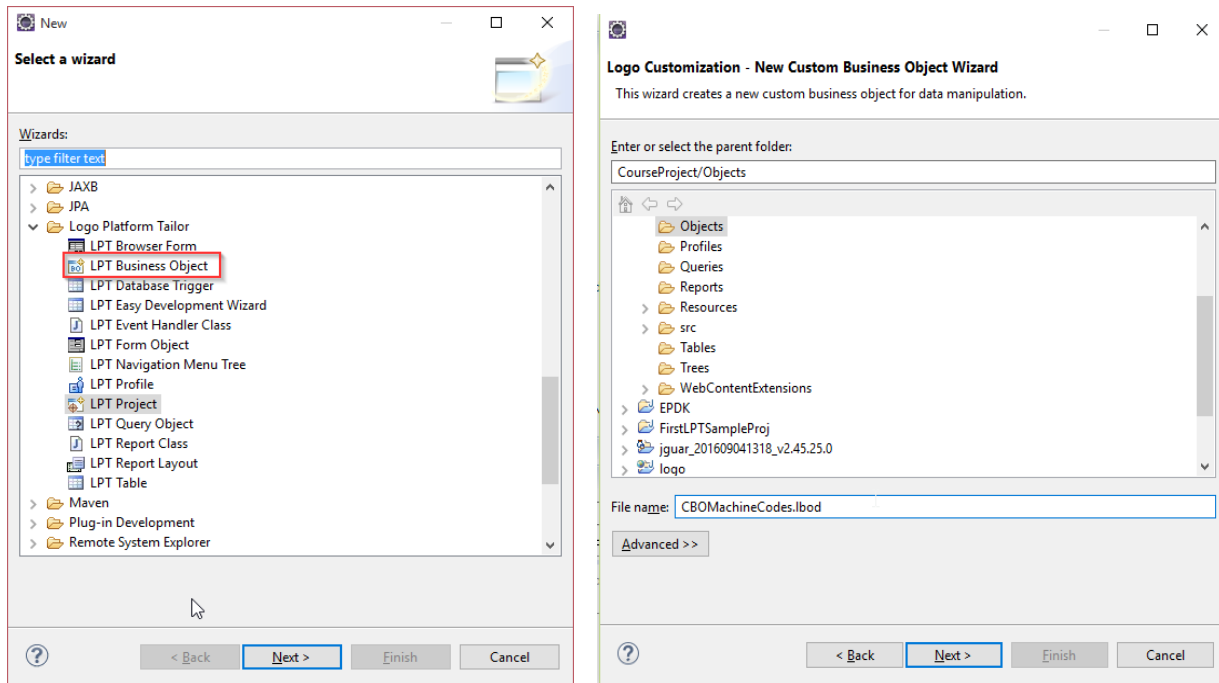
New

Select a wizard

Wizards:

type filter text

JAXB
JPA
Logo Platform Tailor
LPT Browser Form
LPT Business Object
LPT Database Trigger
LPT Easy Development Wizard
LPT Event Handler Class
LPT Form Object
LPT Navigation Menu Tree
LPT Profile
LPT Project
LPT Query Object
LPT Report Class
LPT Report Layout
LPT Table
Maven
Plug-in Development
Remote System Explorer

?
< Back
Next >
Finish
Cancel

Logo Customization - New Custom Business Object Wizard

This wizard creates a new custom business object for data manipulation.

Enter or select the parent folder:

CourseProject/Objects

Objects
Profiles
Queries
Reports
Resources
src
Tables
Trees
WebContentExtensions
EPDK
FirstLPTSampleProj
jguar_201609041318_v2.45.25.0
logo

File name: CBOMachineCodes.lbod

Advanced >>

?
< Back
Next >
Finish
Cancel